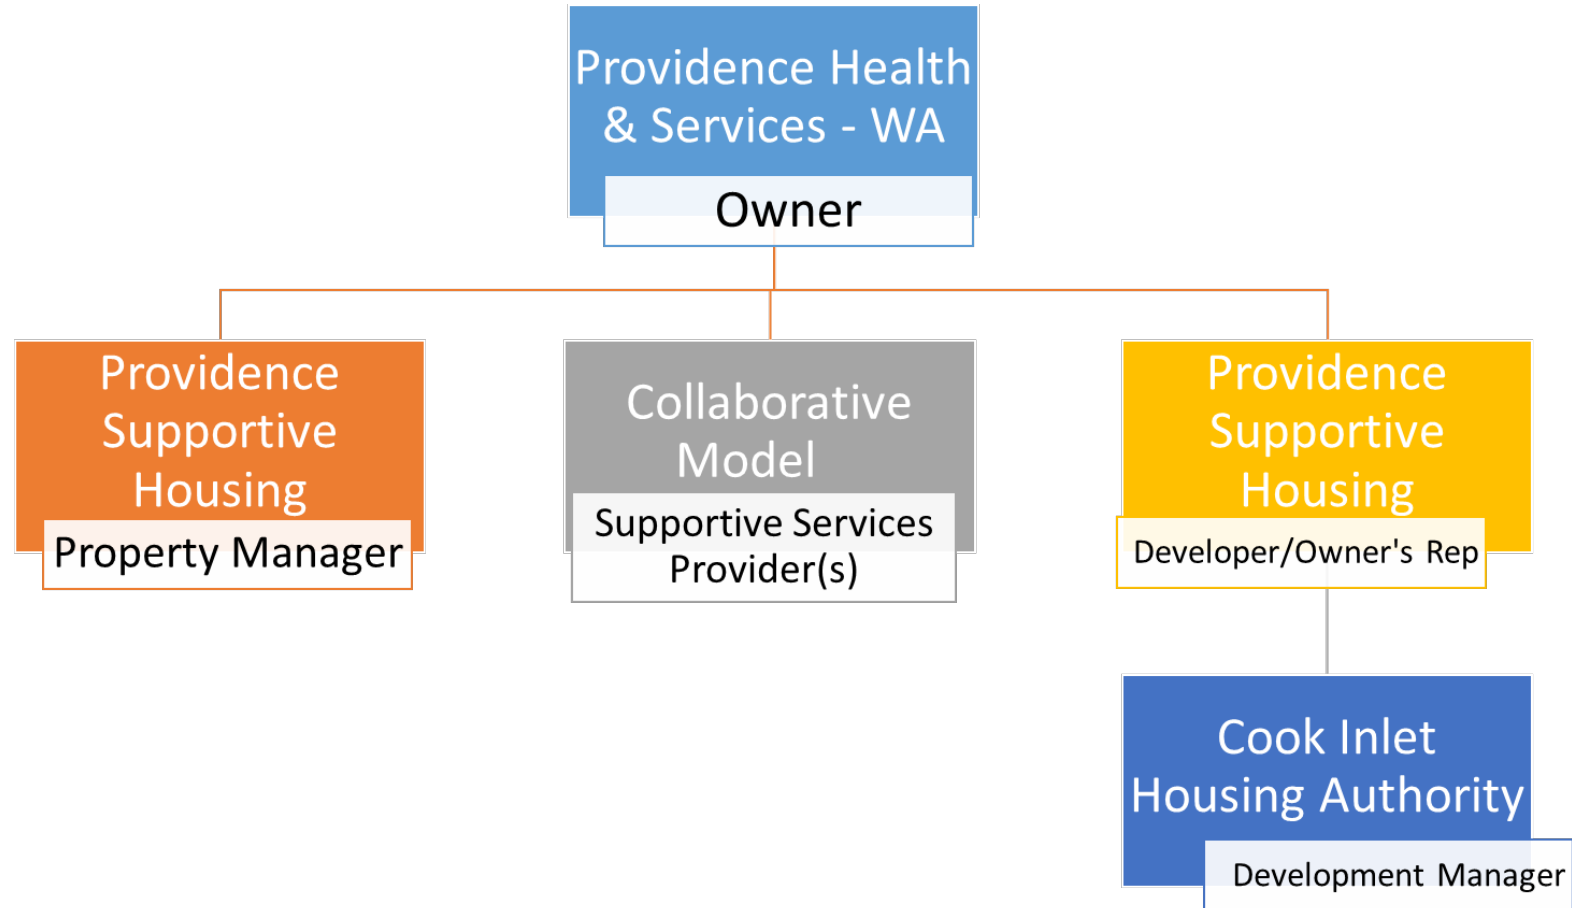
Providence Health & Services - WA

Owner

Providence Supportive Housing

Property Manager

Collaborative Model

Supportive Services Provider(s)

Providence Supportive Housing

Developer/Owner's Rep

Cook Inlet Housing Authority

Development Manager